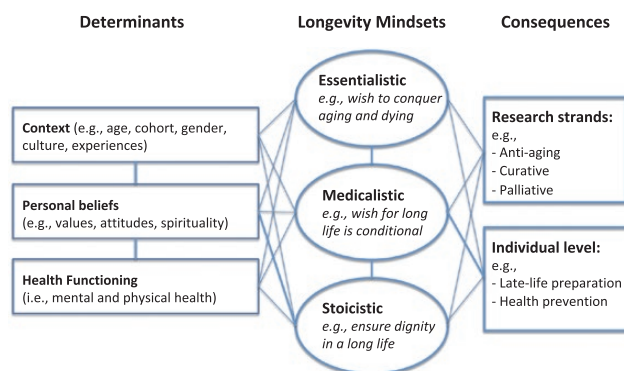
Determinants

Context (e.g., age, cohort, gender, culture, experiences)

Personal beliefs (e.g., values, attitudes, spirituality)

Health Functioning (i.e., mental and physical health)

Longevity Mindsets

Essentialistic
e.g., wish to conquer aging and dying

Medicalistic
e.g., wish for long life is conditional

Stoicistic
e.g., ensure dignity in a long life

Consequences

Research strands:
e.g.,
- Anti-aging
- Curative
- Palliative

Individual level:
e.g.,
- Late-life preparation
- Health prevention